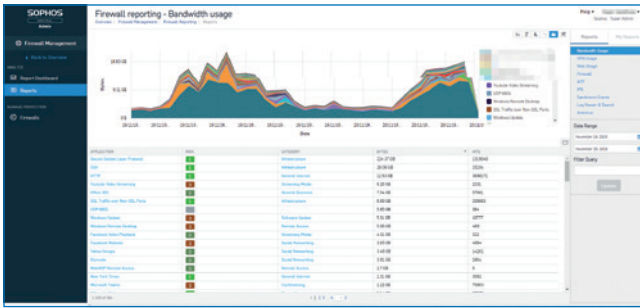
SOPHOS

Firewall Management

Report Dashboard

Reports

Firewalls

Firewall reporting - Bandwidth usage

Overview · Firewall Management · Firewall Reporting · Reports

Help

Reports

Bandwidth Usage

Date Range

Filter Query

Bytes

Date

Youtube Video Streaming

Windows Remote Desktop

SSL Traffic over Non SSL Ports

Windows Update

| APPLICATION | RISK | CATEGORY | BYTES | HITS |
|---|---|---|---|---|
| Secure Socket Layer Protocol | | Infrastructure | | |
| DNS | | Infrastructure | | |
| HTTP | | General Internet | | |
| Youtube Video Streaming | | Streaming Media | | |
| Office 365 | | General Business | | |
| SSL Traffic over Non SSL Ports | | Infrastructure | | |
| Windows Update | | Software Update | | |
| Windows Remote Desktop | | Remote Access | | |
| Facebook Website | | Social Networking | | |
| Microsoft Teams | | Conferencing | | |